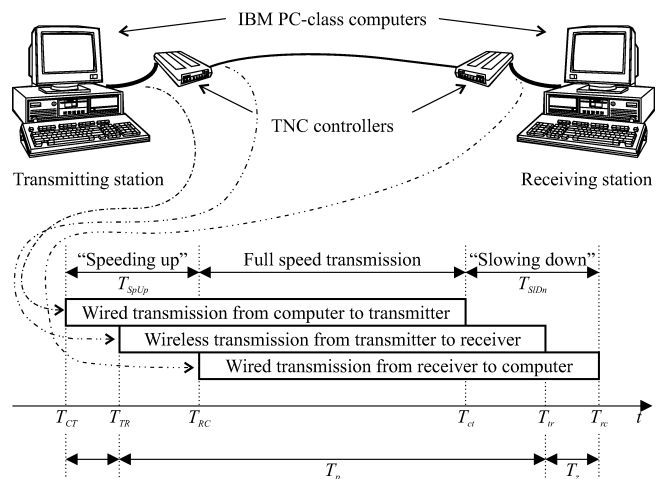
IBM PC-class computers

TNC controllers

Transmitting station

Receiving station

“Speeding up”
$T_{SpUp}$

Full speed transmission

“Slowing down”
$T_{SlDn}$

Wired transmission from computer to transmitter

Wireless transmission from transmitter to receiver

Wired transmission from receiver to computer

$T_{CT}$ $T_{TR}$ $T_{RC}$ $T_{ct}$ $T_{tr}$ $T_{rc}$ $t$

$T_p$

$T_s$